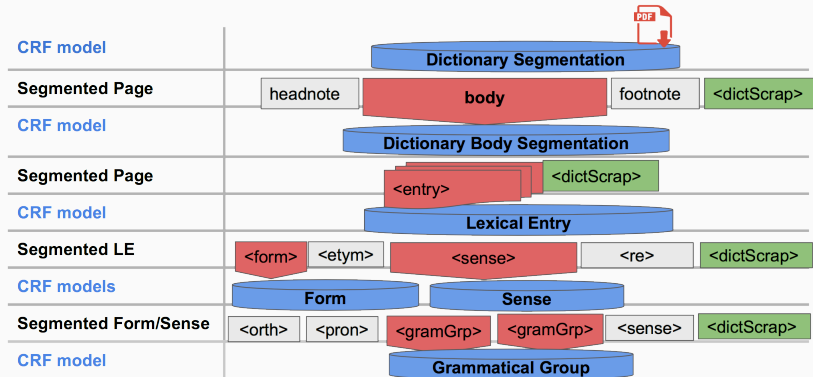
CRF model
PDF
Dictionary Segmentation

Segmented Page
headnote
body
footnote
<dictScrap>

CRF model
Dictionary Body Segmentation

Segmented Page
<entry>
<dictScrap>

CRF model
Lexical Entry

Segmented LE
<form>
<etym>
<sense>
<re>
<dictScrap>

CRF models
Form
Sense

Segmented Form/Sense
<orth>
<pron>
<gramGrp>
<gramGrp>
<sense>
<dictScrap>

CRF model
Grammatical Group